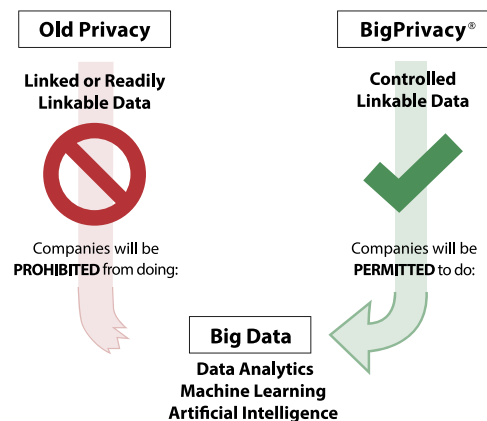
Old Privacy

Linked or Readily Linkable Data

Companies will be PROHIBITED from doing:

BigPrivacy®

Controlled Linkable Data

Companies will be PERMITTED to do:

Big Data

Data Analytics
Machine Learning
Artificial Intelligence